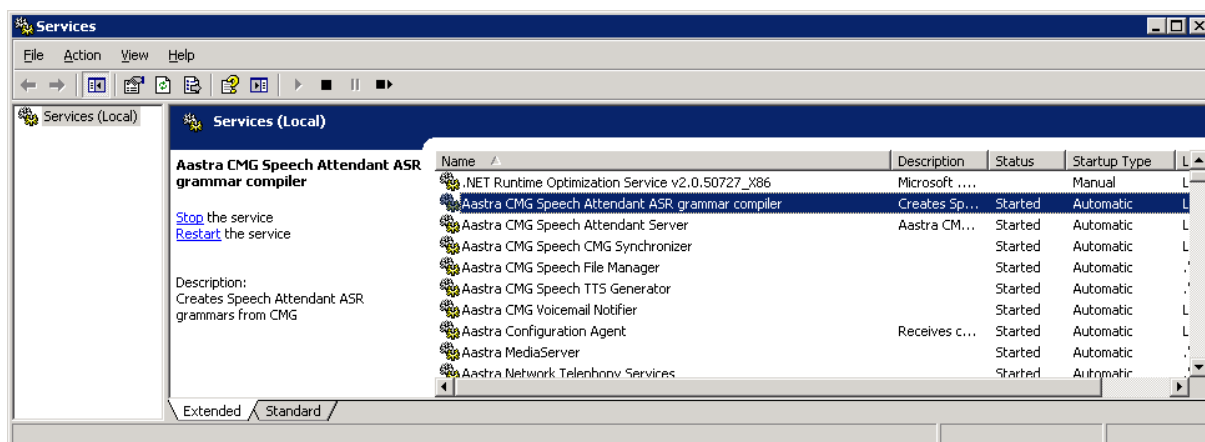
Services

File Action View Help

Services (Local)

Services (Local)

Aastra CMG Speech Attendant ASR grammar compiler

Stop the service
Restart the service

Description:
Creates Speech Attendant ASR grammars from CMG

| Name | Description | Status | Startup Type | L |
|---|---|---|---|---|
| .NET Runtime Optimization Service v2.0.50727_X86 | Microsoft .... | | Manual | L |
| Aastra CMG Speech Attendant ASR grammar compiler | Creates Sp... | Started | Automatic | L |
| Aastra CMG Speech Attendant Server | Aastra CM... | Started | Automatic | L |
| Aastra CMG Speech CMG Synchronizer | | Started | Automatic | L |
| Aastra CMG Speech File Manager | | Started | Automatic | .' |
| Aastra CMG Speech TTS Generator | | Started | Automatic | .' |
| Aastra CMG Voicemail Notifier | | Started | Automatic | L |
| Aastra Configuration Agent | Receives c... | Started | Automatic | L |
| Aastra MediaServer | | Started | Automatic | .' |
| Aastra Network Telephony Services | | Started | Automatic | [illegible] |

Extended Standard